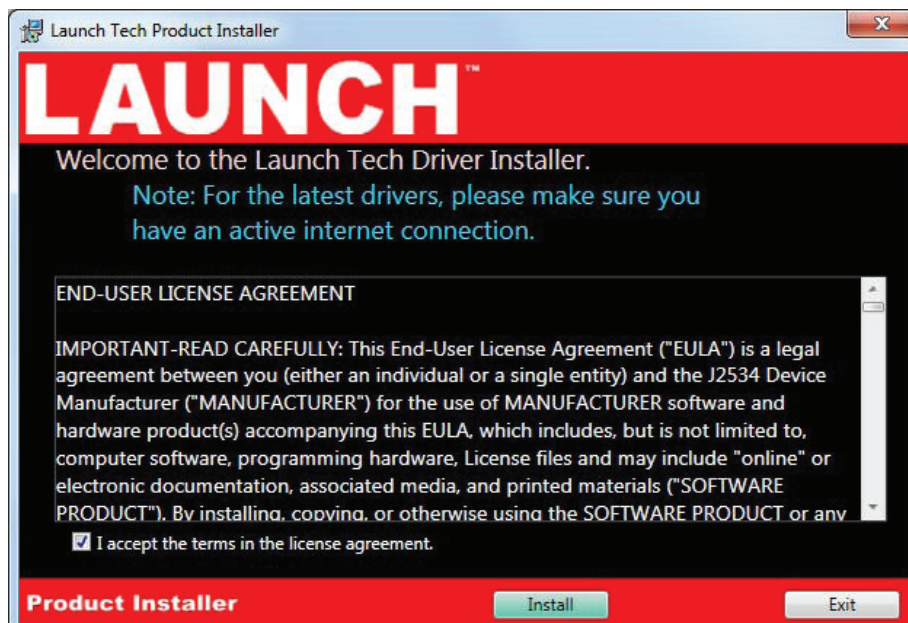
Launch Tech Product Installer

X

LAUNCH™

Welcome to the Launch Tech Driver Installer.

Note: For the latest drivers, please make sure you have an active internet connection.

END-USER LICENSE AGREEMENT

IMPORTANT-READ CAREFULLY: This End-User License Agreement ("EULA") is a legal agreement between you (either an individual or a single entity) and the J2534 Device Manufacturer ("MANUFACTURER") for the use of MANUFACTURER software and hardware product(s) accompanying this EULA, which includes, but is not limited to, computer software, programming hardware, License files and may include "online" or electronic documentation, associated media, and printed materials ("SOFTWARE PRODUCT"). By installing, copying, or otherwise using the SOFTWARE PRODUCT or any

I accept the terms in the license agreement.

Product Installer

Install

Exit